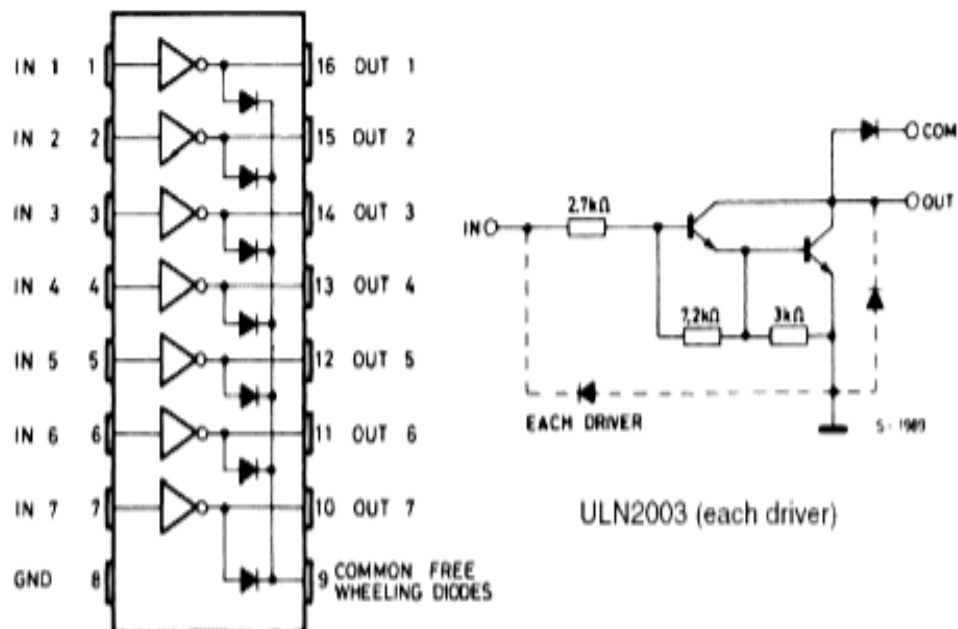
IN 1 1
IN 2 2
IN 3 3
IN 4 4
IN 5 5
IN 6 6
IN 7 7
GND 8

16 OUT 1
15 OUT 2
14 OUT 3
13 OUT 4
12 OUT 5
11 OUT 6
10 OUT 7
9 COMMON FREE WHEELING DIODES

COM
OUT
IN
2.7kΩ
7.2kΩ
3kΩ
EACH DRIVER
5-1989

ULN2003 (each driver)